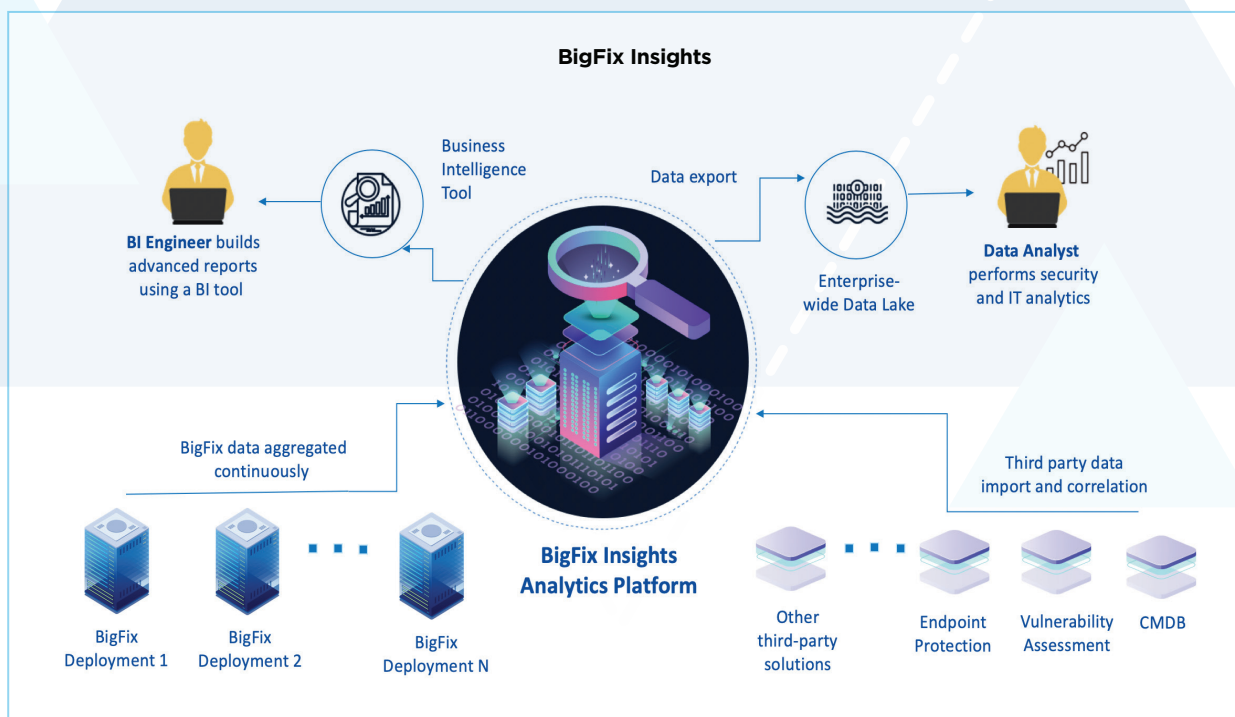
BigFix Insights

Business Intelligence Tool

Data export

**BI Engineer** builds advanced reports using a BI tool

Enterprise-wide Data Lake

**Data Analyst** performs security and IT analytics

BigFix data aggregated continuously

Third party data import and correlation

BigFix Insights Analytics Platform

BigFix Deployment 1

BigFix Deployment 2

BigFix Deployment N

Other third-party solutions

Endpoint Protection

Vulnerability Assessment

CMDB